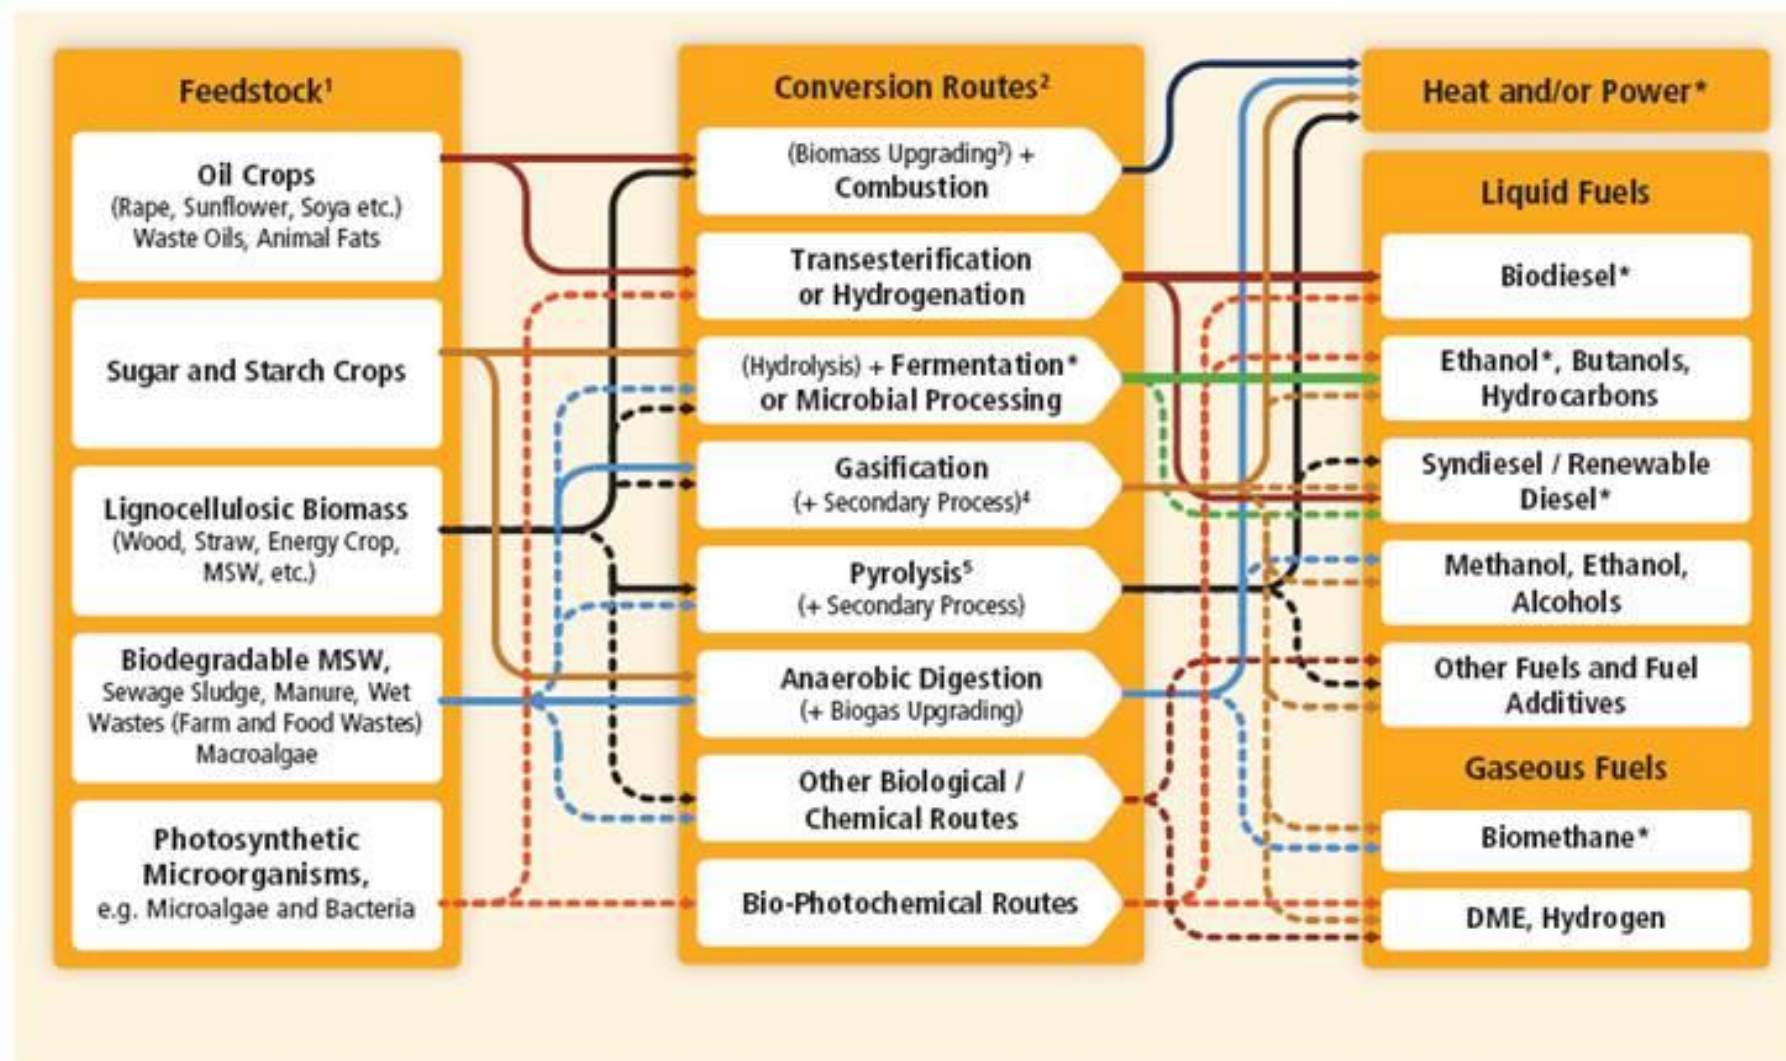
Feedstock$^1$

Oil Crops
(Rape, Sunflower, Soya etc.)
Waste Oils, Animal Fats

Sugar and Starch Crops

Lignocellulosic Biomass
(Wood, Straw, Energy Crop, MSW, etc.)

Biodegradable MSW,
Sewage Sludge, Manure, Wet Wastes (Farm and Food Wastes)
Macroalgae

Photosynthetic Microorganisms,
e.g. Microalgae and Bacteria

Conversion Routes$^2$

(Biomass Upgrading$^3$) +
Combustion

Transesterification or Hydrogenation

(Hydrolysis) + Fermentation*
or Microbial Processing

Gasification
(+ Secondary Process)$^4$

Pyrolysis$^5$
(+ Secondary Process)

Anaerobic Digestion
(+ Biogas Upgrading)

Other Biological / Chemical Routes

Bio-Photochemical Routes

Heat and/or Power*

Liquid Fuels

Biodiesel*

Ethanol*, Butanols, Hydrocarbons

Syndiesel / Renewable Diesel*

Methanol, Ethanol, Alcohols

Other Fuels and Fuel Additives

Gaseous Fuels

Biomethane*

DME, Hydrogen